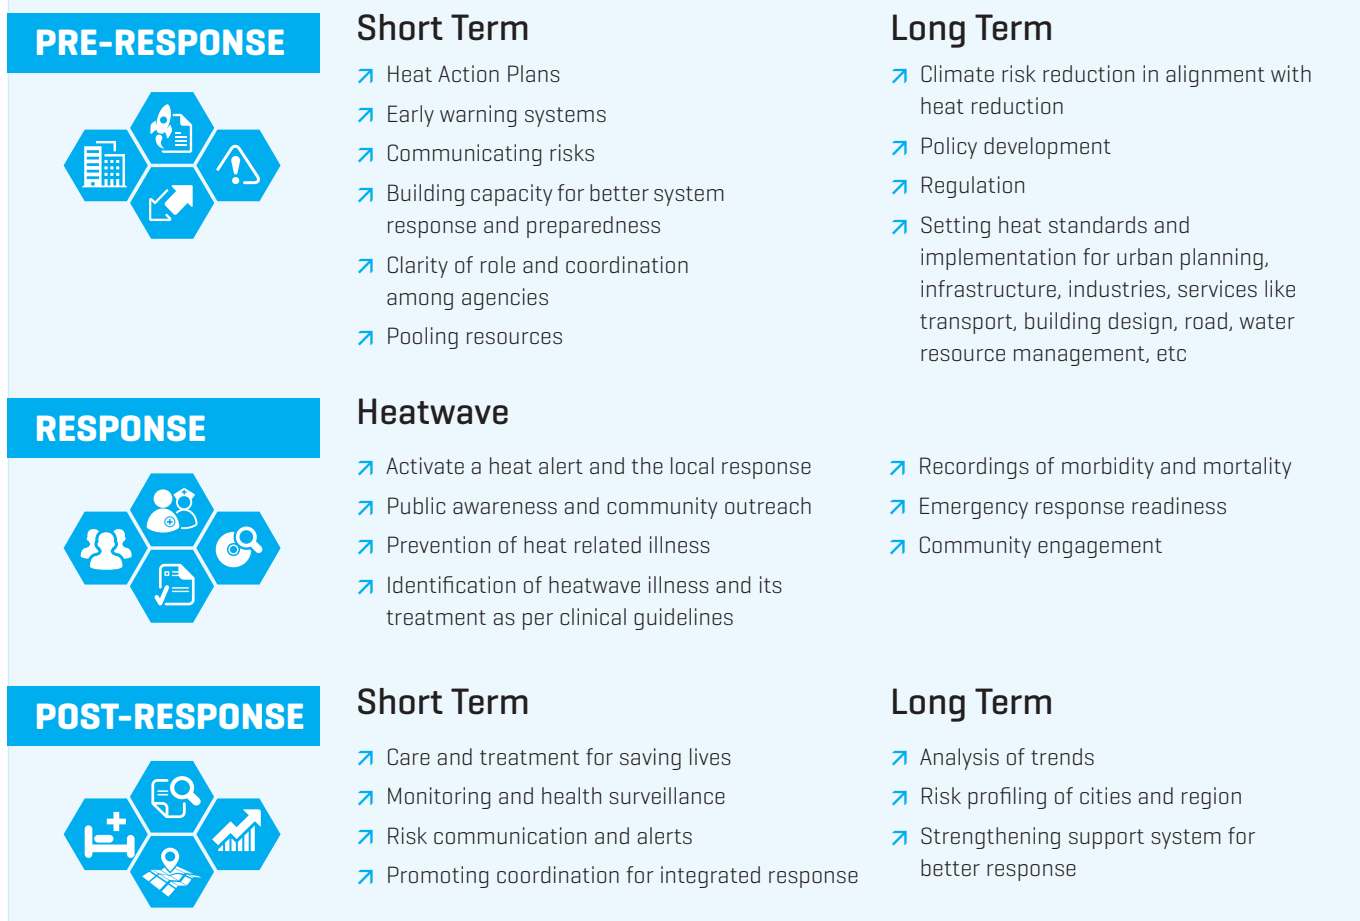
PRE-RESPONSE

Short Term

↗ Heat Action Plans
↗ Early warning systems
↗ Communicating risks
↗ Building capacity for better system response and preparedness
↗ Clarity of role and coordination among agencies
↗ Pooling resources

Long Term

↗ Climate risk reduction in alignment with heat reduction
↗ Policy development
↗ Regulation
↗ Setting heat standards and implementation for urban planning, infrastructure, industries, services like transport, building design, road, water resource management, etc

RESPONSE

Heatwave

↗ Activate a heat alert and the local response
↗ Public awareness and community outreach
↗ Prevention of heat related illness
↗ Identification of heatwave illness and its treatment as per clinical guidelines

↗ Recordings of morbidity and mortality
↗ Emergency response readiness
↗ Community engagement

POST-RESPONSE

Short Term

↗ Care and treatment for saving lives
↗ Monitoring and health surveillance
↗ Risk communication and alerts
↗ Promoting coordination for integrated response

Long Term

↗ Analysis of trends
↗ Risk profiling of cities and region
↗ Strengthening support system for better response